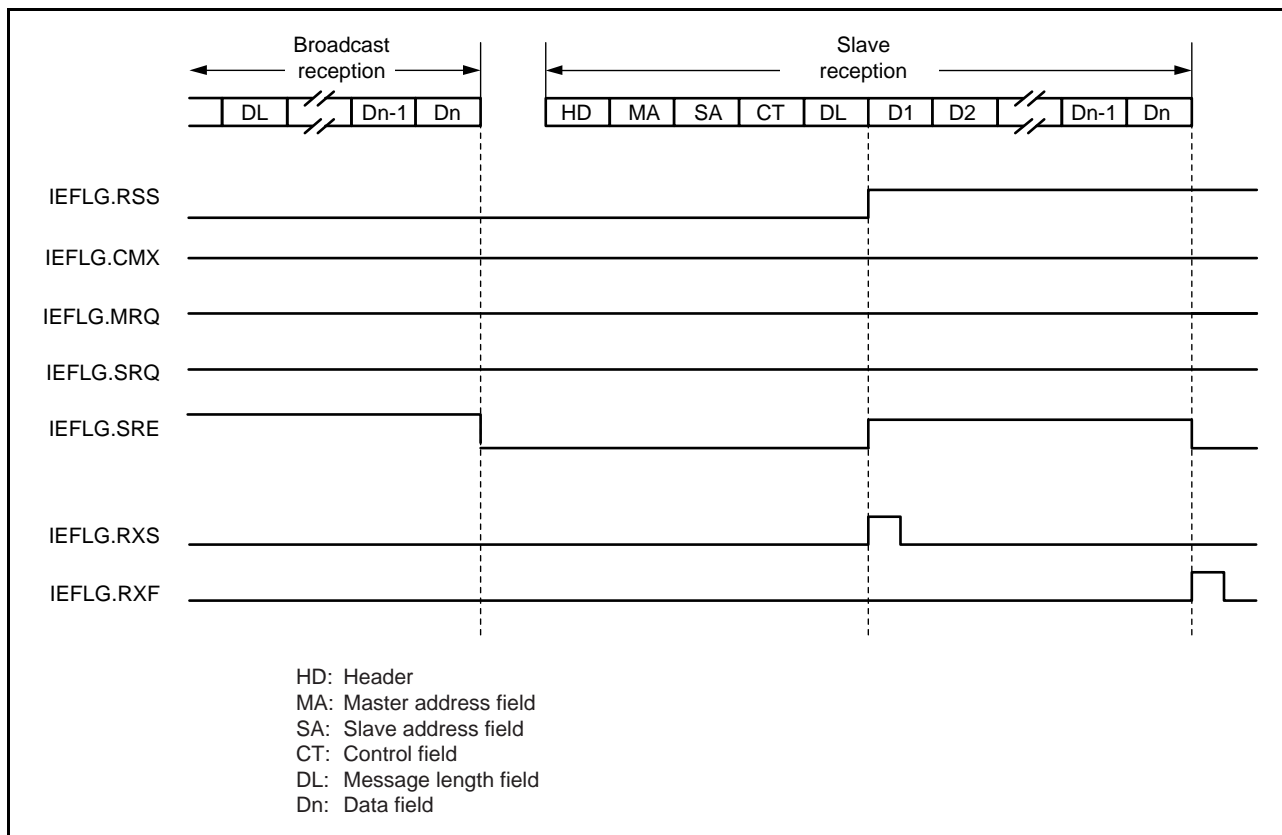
Broadcast reception

| DL | | Dn-1 | Dn |

Slave reception

| HD | MA | SA | CT | DL | D1 | D2 | | Dn-1 | Dn |

IEFLG.RSS

IEFLG.CMX

IEFLG.MRQ

IEFLG.SRQ

IEFLG.SRE

IEFLG.RXS

IEFLG.RXF

HD: Header
MA: Master address field
SA: Slave address field
CT: Control field
DL: Message length field
Dn: Data field